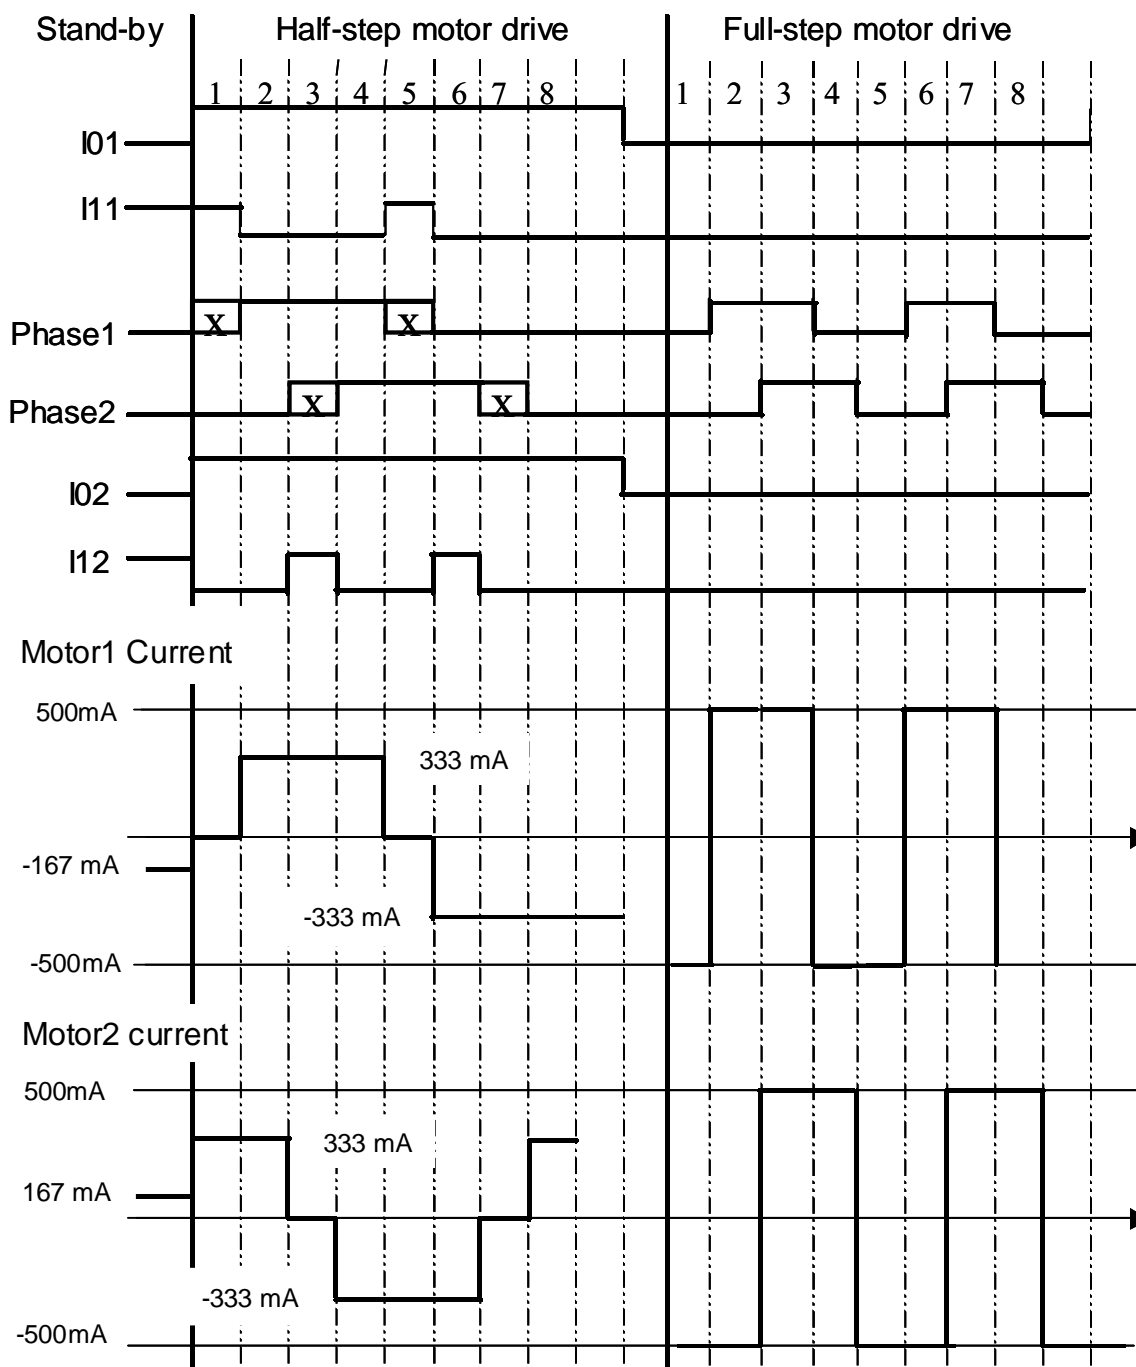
Stand-by

Half-step motor drive

Full-step motor drive

1 2 3 4 5 6 7 8

1 2 3 4 5 6 7 8

I01

I11

Phase1

X

X

Phase2

X

X

I02

I12

Motor1 Current

500mA

333 mA

-167 mA

-333 mA

-500mA

Motor2 current

500mA

333 mA

167 mA

-333 mA

-500mA